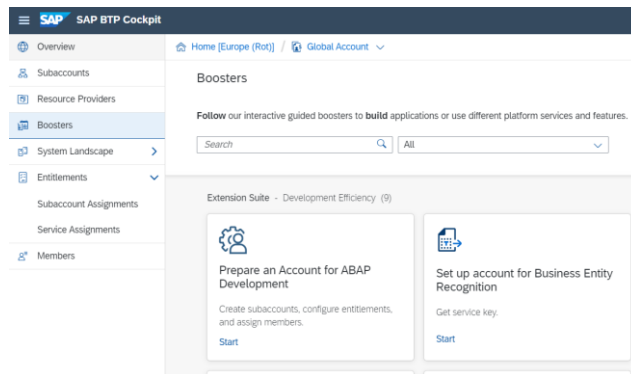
SAP SAP BTP Cockpit

Overview
Subaccounts
Resource Providers
Boosters
System Landscape
Entitlements
Subaccount Assignments
Service Assignments
Members

Home [Europe (Rot)] / Global Account

Boosters

Follow our interactive guided boosters to build applications or use different platform services and features.

Search
All

Extension Suite - Development Efficiency (9)

Prepare an Account for ABAP Development

Create subaccounts, configure entitlements, and assign members.

Start

Set up account for Business Entity Recognition

Get service key.

Start